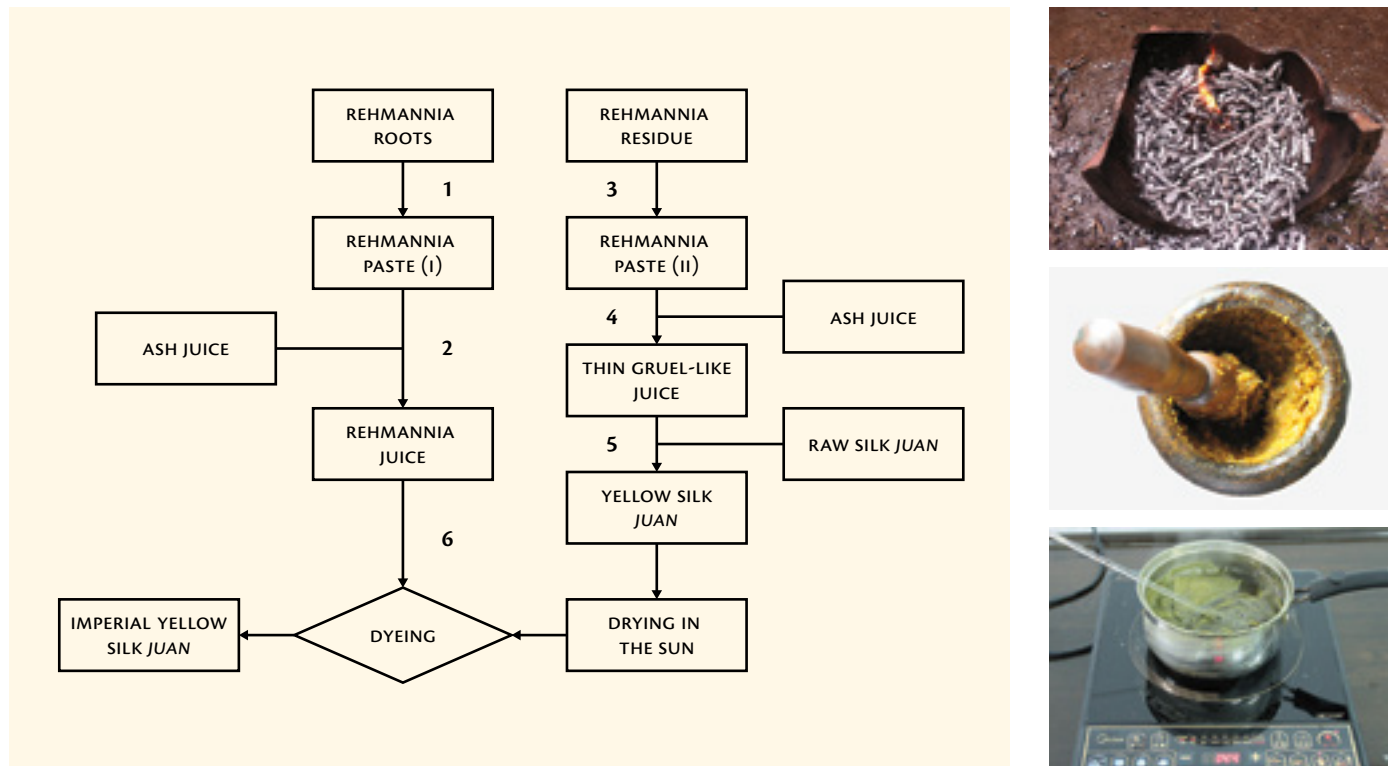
REHMANNIA ROOTS

1

REHMANNIA PASTE (I)

ASH JUICE

2

REHMANNIA JUICE

6

REHMANNIA RESIDUE

3

REHMANNIA PASTE (II)

4

ASH JUICE

THIN GRUEL-LIKE JUICE

5

RAW SILK *JUAN*

YELLOW SILK *JUAN*

DRYING IN THE SUN

DYEING

IMPERIAL YELLOW SILK *JUAN*